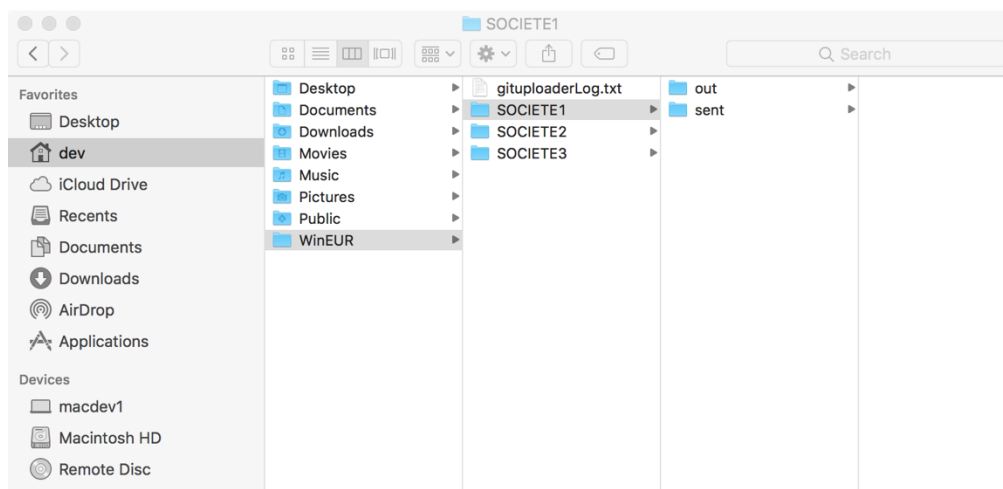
SOCIETE1

Search

Favorites
Desktop
dev
iCloud Drive
Recents
Documents
Downloads
AirDrop
Applications

Devices
macdev1
Macintosh HD
Remote Disc

Desktop
Documents
Downloads
Movies
Music
Pictures
Public
WinEUR

gituploaderLog.txt
SOCIETE1
SOCIETE2
SOCIETE3

out
sent